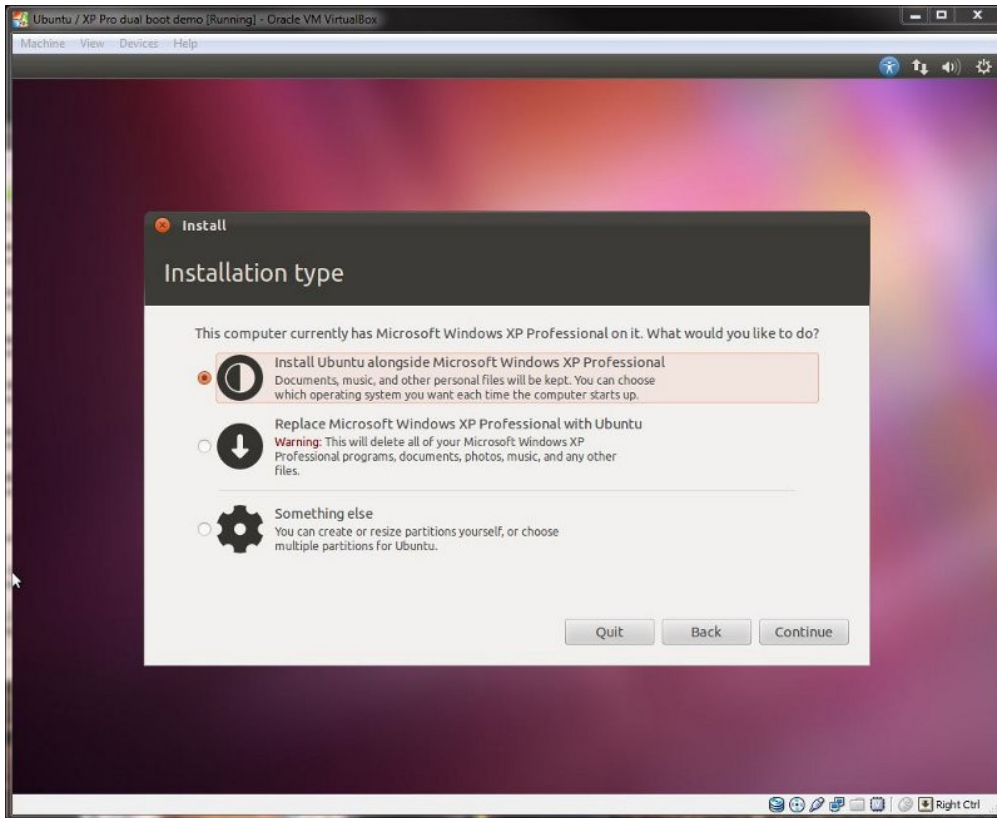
Ubuntu / XP Pro dual boot demo [Running] - Oracle VM VirtualBox

Machine View Devices Help

Install

Installation type

This computer currently has Microsoft Windows XP Professional on it. What would you like to do?

Install Ubuntu alongside Microsoft Windows XP Professional
Documents, music, and other personal files will be kept. You can choose which operating system you want each time the computer starts up.

Replace Microsoft Windows XP Professional with Ubuntu
Warning: This will delete all of your Microsoft Windows XP Professional programs, documents, photos, music, and any other files.

Something else
You can create or resize partitions yourself, or choose multiple partitions for Ubuntu.

Quit Back Continue

Right Ctrl